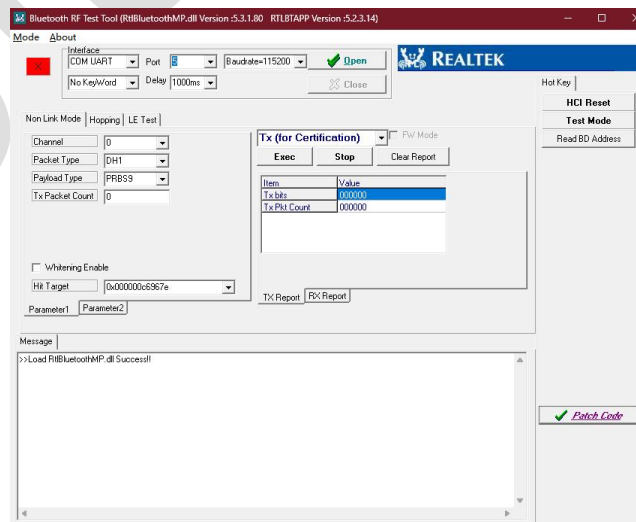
Bluetooth RF Test Tool (RtlBluetoothMP.dll Version :5.3.1.80 RTLBTAPP Version :5.2.3.14)

Mode About

Interface
COM UART Port 8 Baudrate=115200 Open
No KeyWord Delay 1000ms Close

REALTEK

Hot Key
HCI Reset
Test Mode
Read BD Address

Non Link Mode Hopping LE Test

Channel 0
Packet Type DH1
Payload Type PRBS9
Tx Packet Count 0

Whitening Enable
Hit Target 0x000000c6967e

Parameter1 Parameter2

Tx (for Certification) FW Mode
Exec Stop Clear Report

| Item | Value |
|---|---|
| Tx bits | 000000 |
| Tx Pkt Count | 000000 |

TX Report RX Report

Message
>>Load RtlBluetoothMP.dll Success!!

Patch Code